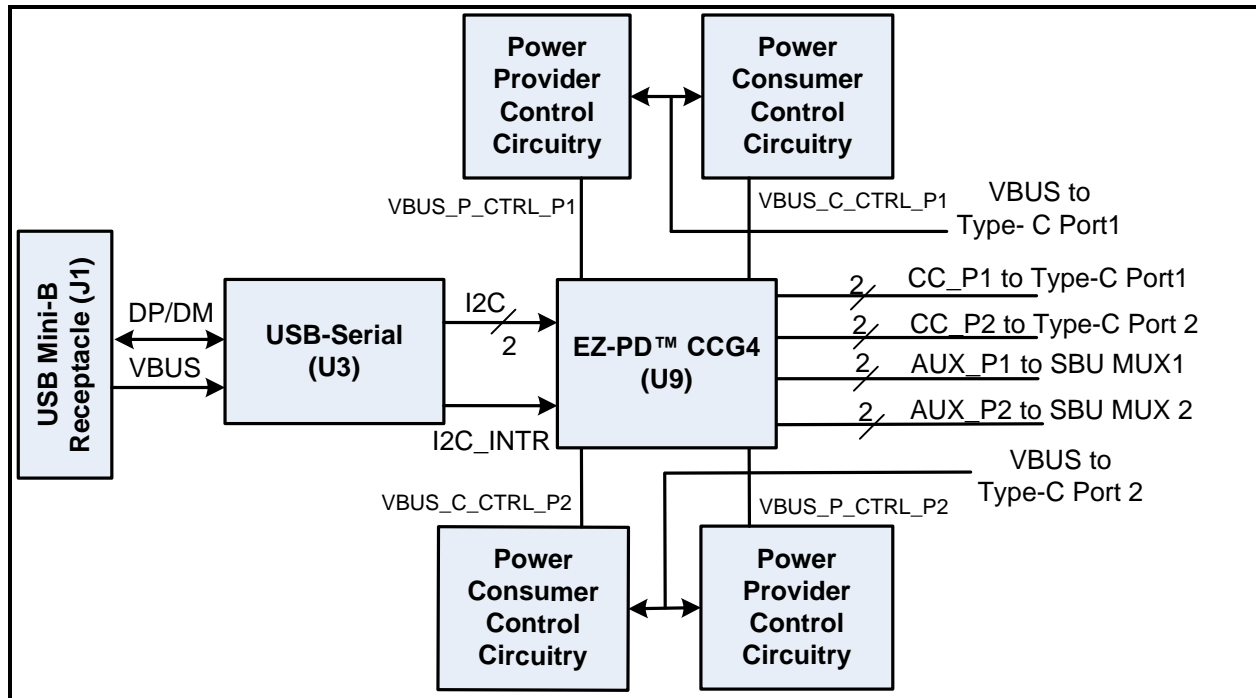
Power Provider Control Circuitry

Power Consumer Control Circuitry

VBUS_P_CTRL_P1

VBUS_C_CTRL_P1

VBUS to Type- C Port1

USB Mini-B Receptacle (J1)

DP/DM

VBUS

USB-Serial (U3)

I2C

2

I2C_INTR

EZ-PD™ CCG4 (U9)

2

CC_P1 to Type-C Port1

2

CC_P2 to Type-C Port 2

2

AUX_P1 to SBU MUX1

2

AUX_P2 to SBU MUX 2

VBUS to Type-C Port 2

VBUS_C_CTRL_P2

VBUS_P_CTRL_P2

Power Consumer Control Circuitry

Power Provider Control Circuitry